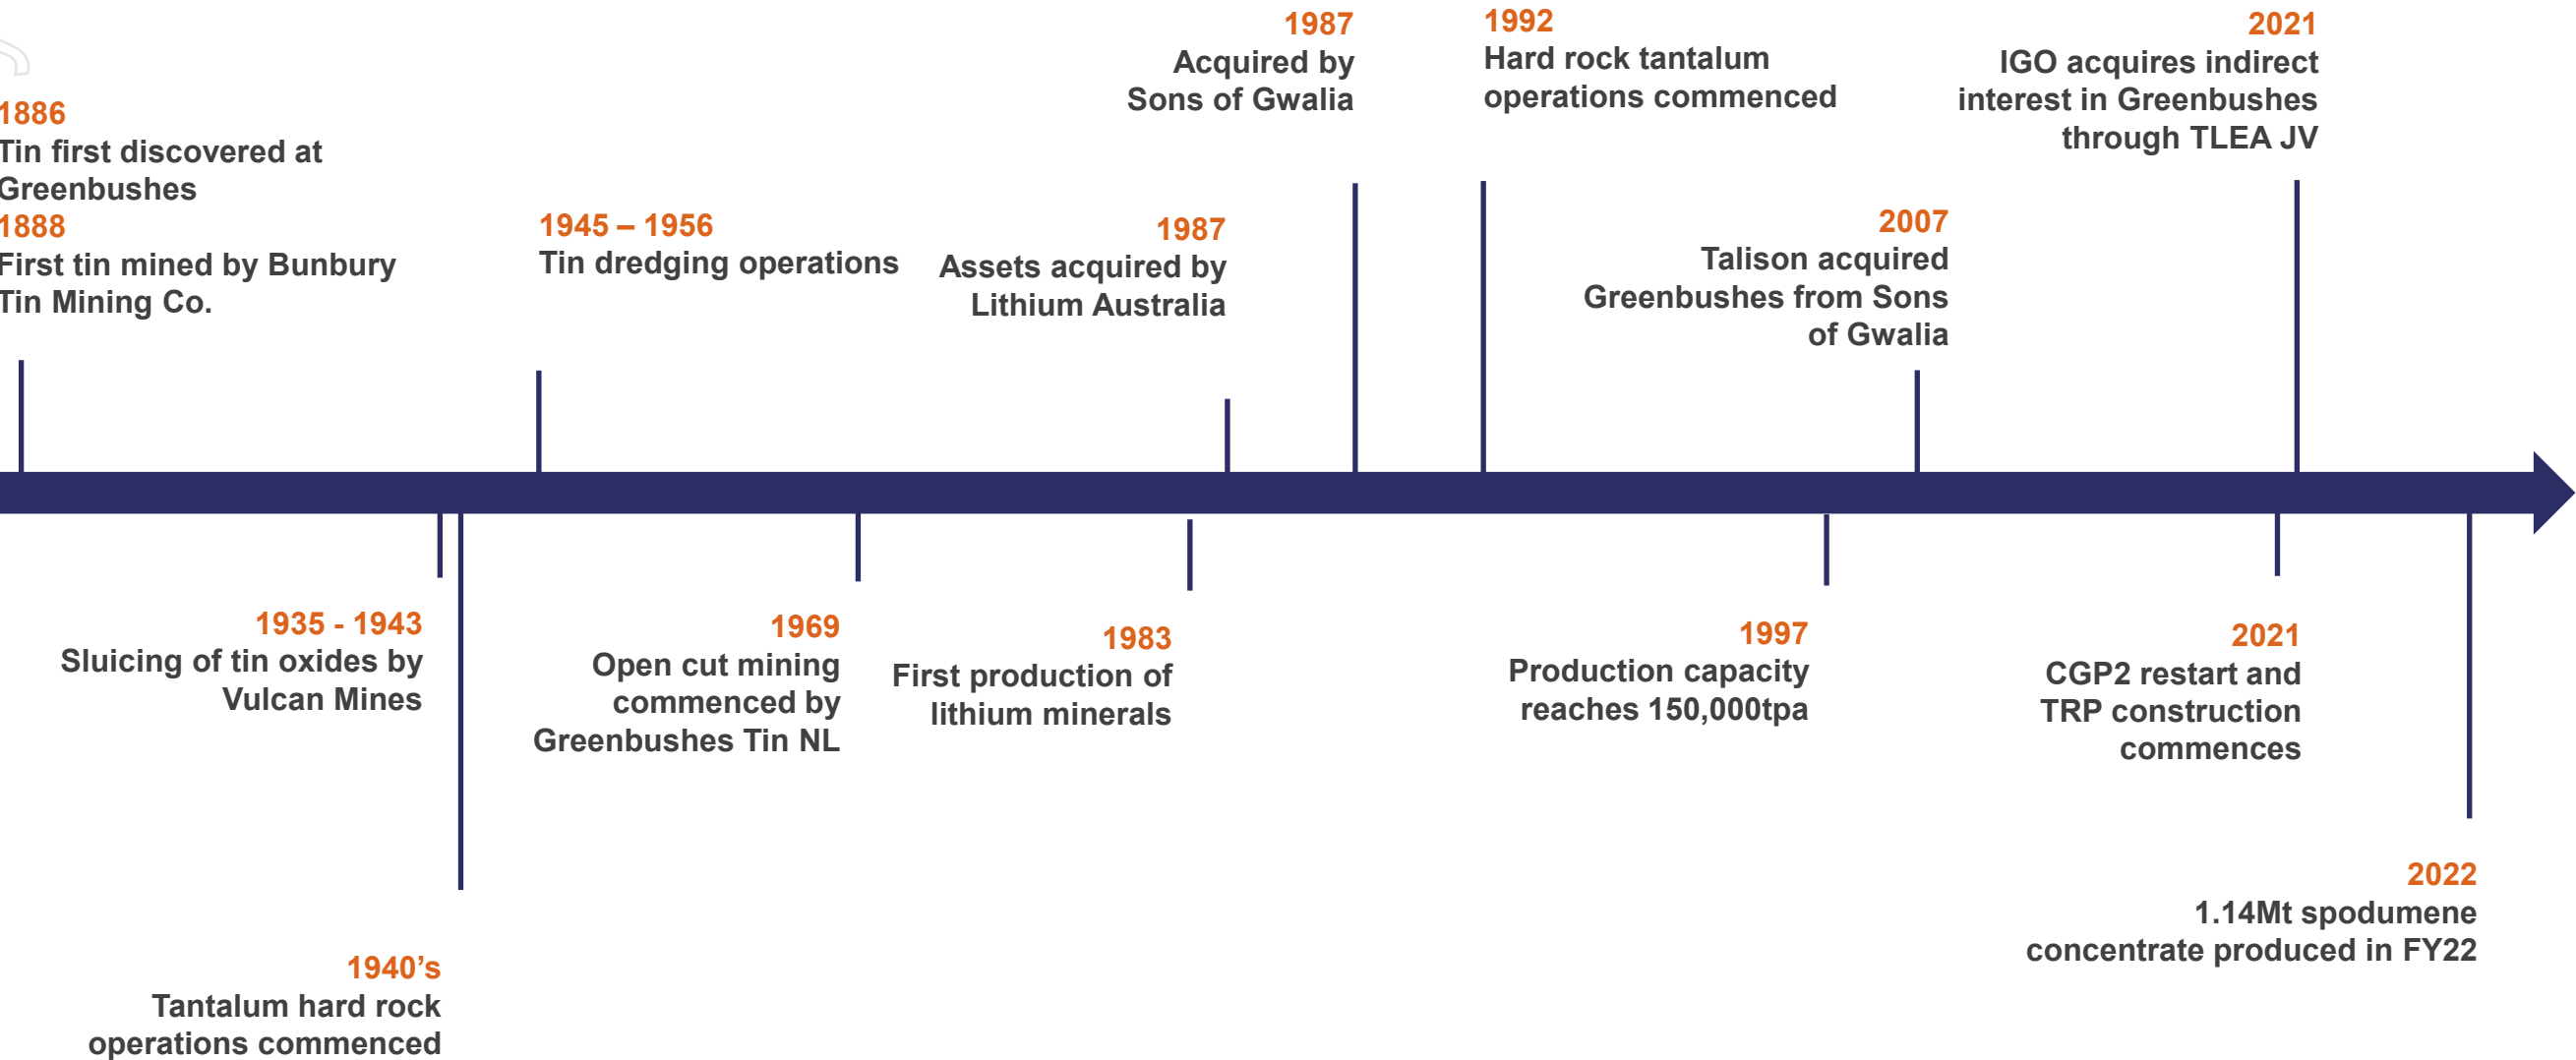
1886
Tin first discovered at Greenbushes
1888
First tin mined by Bunbury Tin Mining Co.

1945 – 1956
Tin dredging operations

1987
Assets acquired by Lithium Australia

1987
Acquired by Sons of Gwalia

1992
Hard rock tantalum operations commenced

2007
Talison acquired Greenbushes from Sons of Gwalia

2021
IGO acquires indirect interest in Greenbushes through TLEA JV

1935 - 1943
Sluicing of tin oxides by Vulcan Mines

1940's
Tantalum hard rock operations commenced

1969
Open cut mining commenced by Greenbushes Tin NL

1983
First production of lithium minerals

1997
Production capacity reaches 150,000tpa

2021
CGP2 restart and TRP construction commences

2022
1.14Mt spodumene concentrate produced in FY22